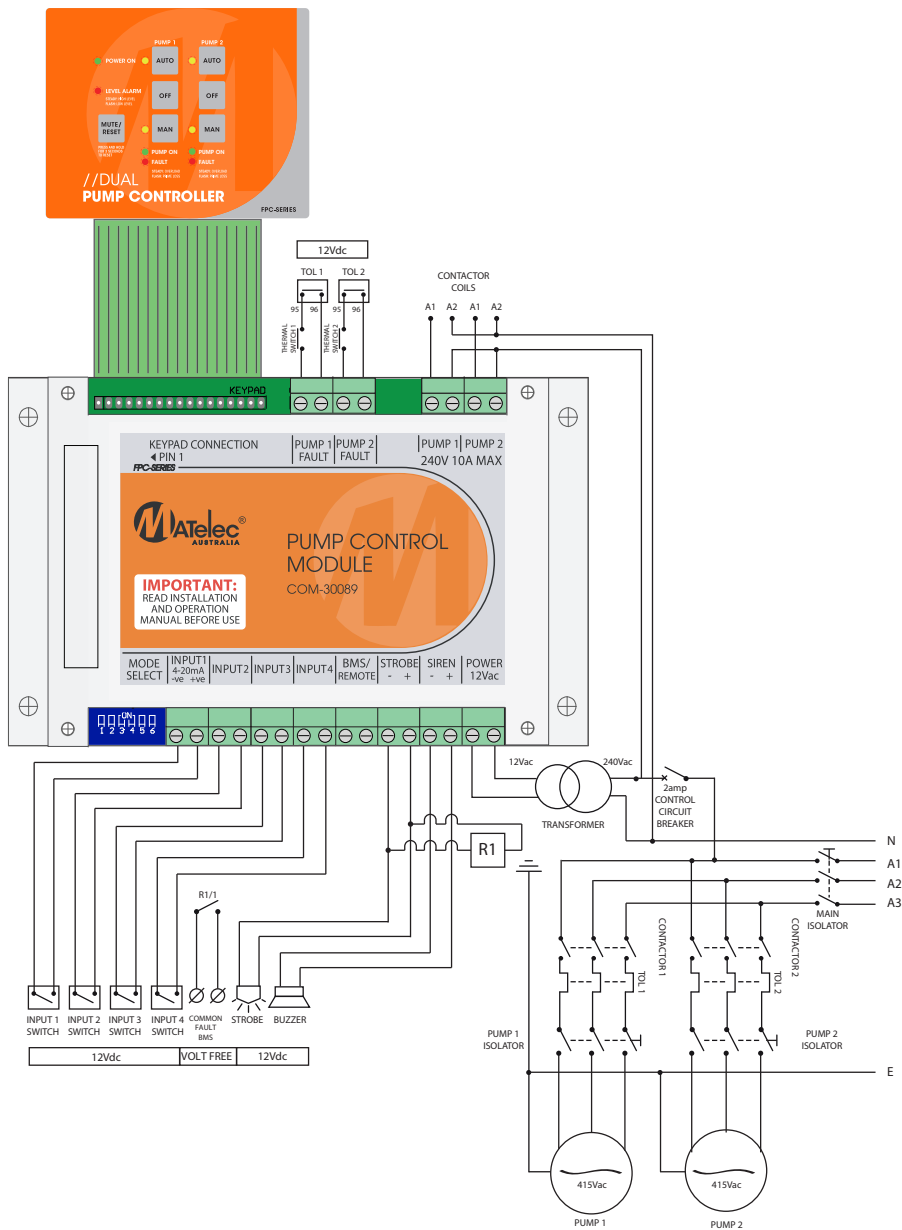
PUMP 1 PUMP 2
POWER ON AUTO AUTO
LEVEL ALARM OFF OFF
MUTE/ RESET MAN MAN
PUMP ON PUMP ON
FAULT FAULT
//DUAL
PUMP CONTROLLER
FPC-SERIES

12Vdc
TOL 1 TOL 2
95 96 95 96
THERMAL SWITCH 1
THERMAL SWITCH 2
CONTACTOR COILS
A1 A2 A1 A2
KEYPAD
KEYPAD CONNECTION
◀ PIN 1
PUMP 1 FAULT
PUMP 2 FAULT
PUMP 1 PUMP 2
240V 10A MAX
FPC-SERIES
MATelec® AUSTRALIA
PUMP CONTROL MODULE
COM-30089
IMPORTANT:
READ INSTALLATION AND OPERATION MANUAL BEFORE USE
MODE SELECT
INPUT1 4-20mA -ve +ve
INPUT2
INPUT3
INPUT4
BMS/ REMOTE
STROBE - +
SIREN - +
POWER 12Vac
ON
1 2 3 4 5 6

12Vac 240Vac
TRANSFORMER
2amp CONTROL CIRCUIT BREAKER
R1
N
A1
A2
A3
MAIN ISOLATOR
CONTACTOR 1
TOL 1
CONTACTOR 2
TOL 2
R1/1
INPUT 1 SWITCH
INPUT 2 SWITCH
INPUT 3 SWITCH
INPUT 4 SWITCH
COMMON FAULT BMS
STROBE
BUZZER
12Vdc
VOLT FREE
12Vdc
PUMP 1 ISOLATOR
PUMP 2 ISOLATOR
E
415Vac
415Vac
PUMP 1
PUMP 2